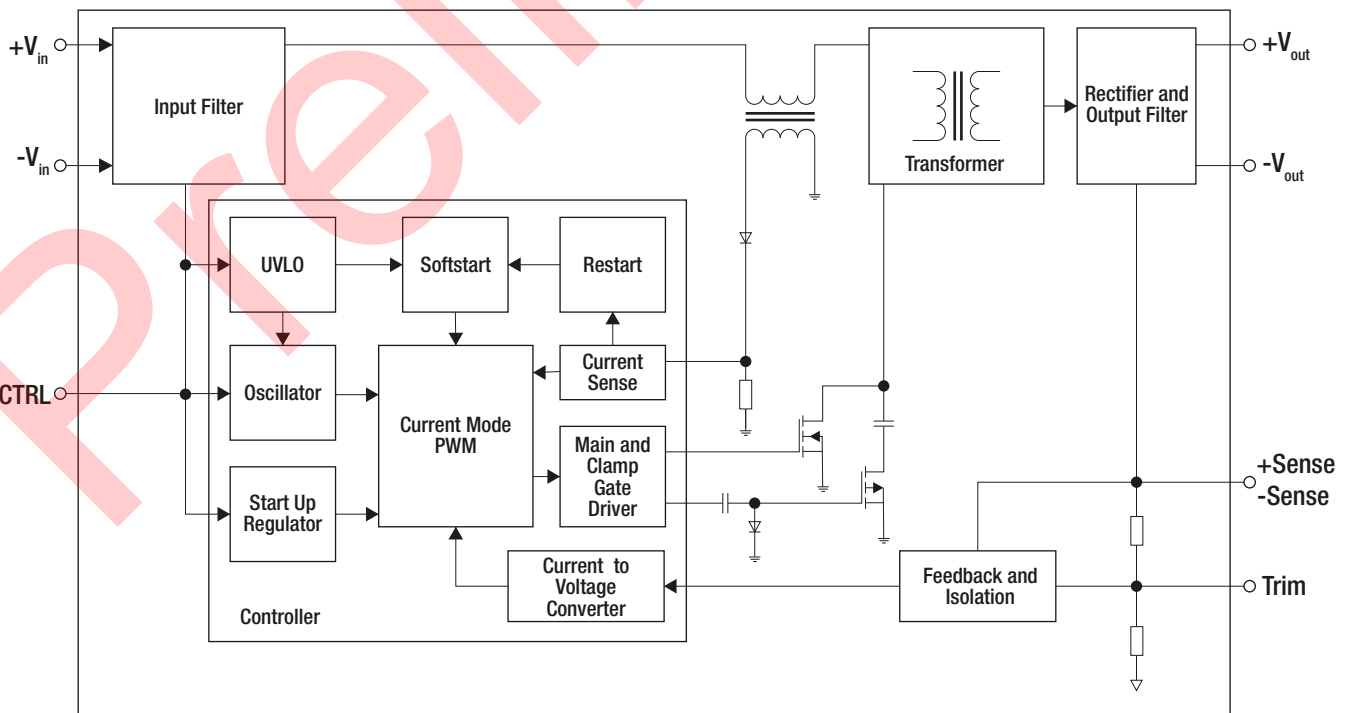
$+V_{in}$

$-V_{in}$

CTRL

Input Filter

Transformer

Rectifier and Output Filter

$+V_{out}$

$-V_{out}$

UVLO

Softstart

Restart

Oscillator

Current Mode PWM

Current Sense

Main and Clamp Gate Driver

Start Up Regulator

Current to Voltage Converter

Controller

Feedback and Isolation

+Sense

-Sense

Trim

Prel